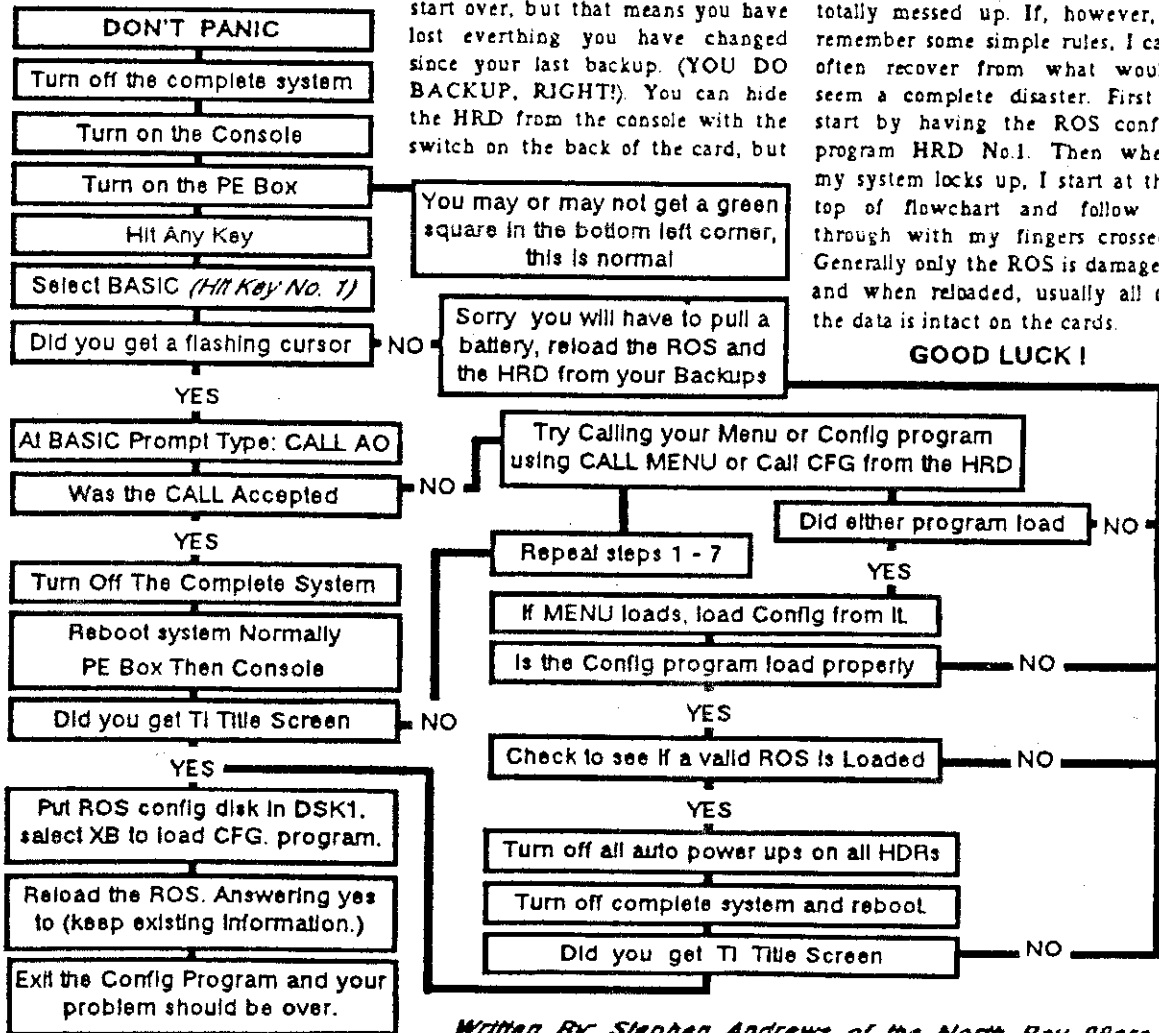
DON'T PANIC

Turn off the complete system

Turn on the Console

Turn on the PE Box

Hit Any Key

Select BASIC (Hit Key No. 1)

Did you get a flashing cursor

YES

At BASIC Prompt Type: CALL AO

Was the CALL Accepted

YES

Turn Off The Complete System

Reboot system Normally PE Box Then Console

Did you get TI Title Screen

YES

Put ROS config disk in DSK1. select XB to load CFG. program.

Reload the ROS. Answering yes to (keep existing information.)

Exit the Config Program and your problem should be over.

start over, but that means you have lost everthing you have changed since your last backup. (YOU DO BACKUP, RIGHT!). You can hide the HRD from the console with the switch on the back of the card, but

You may or may not get a green square in the bottom left corner, this is normal

NO

Sorry you will have to pull a battery, reload the ROS and the HRD from your Backups

totally messed up. If, however, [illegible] remember some simple rules, I ca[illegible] often recover from what woul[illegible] seem a complete disaster. First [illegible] start by having the ROS conf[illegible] program HRD No.1. Then whe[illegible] my system locks up, I start at th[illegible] top of flowchart and follow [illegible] through with my fingers crosse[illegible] Generally only the ROS is damage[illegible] and when reloaded, usually all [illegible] the data is intact on the cards.

GOOD LUCK!

NO

Try Calling your Menu or Config program using CALL MENU or Call CFG from the HRD

Did either program load

NO

Repeat steps 1 - 7

YES

If MENU loads, load Config from it.

Is the Config program load properly

NO

NO

YES

Check to see if a valid ROS is Loaded

NO

YES

Turn off all auto power ups on all HDRs

Turn off complete system and reboot.

Did you get TI Title Screen

NO

Written By: Stephen Andrews of the North Bay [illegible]